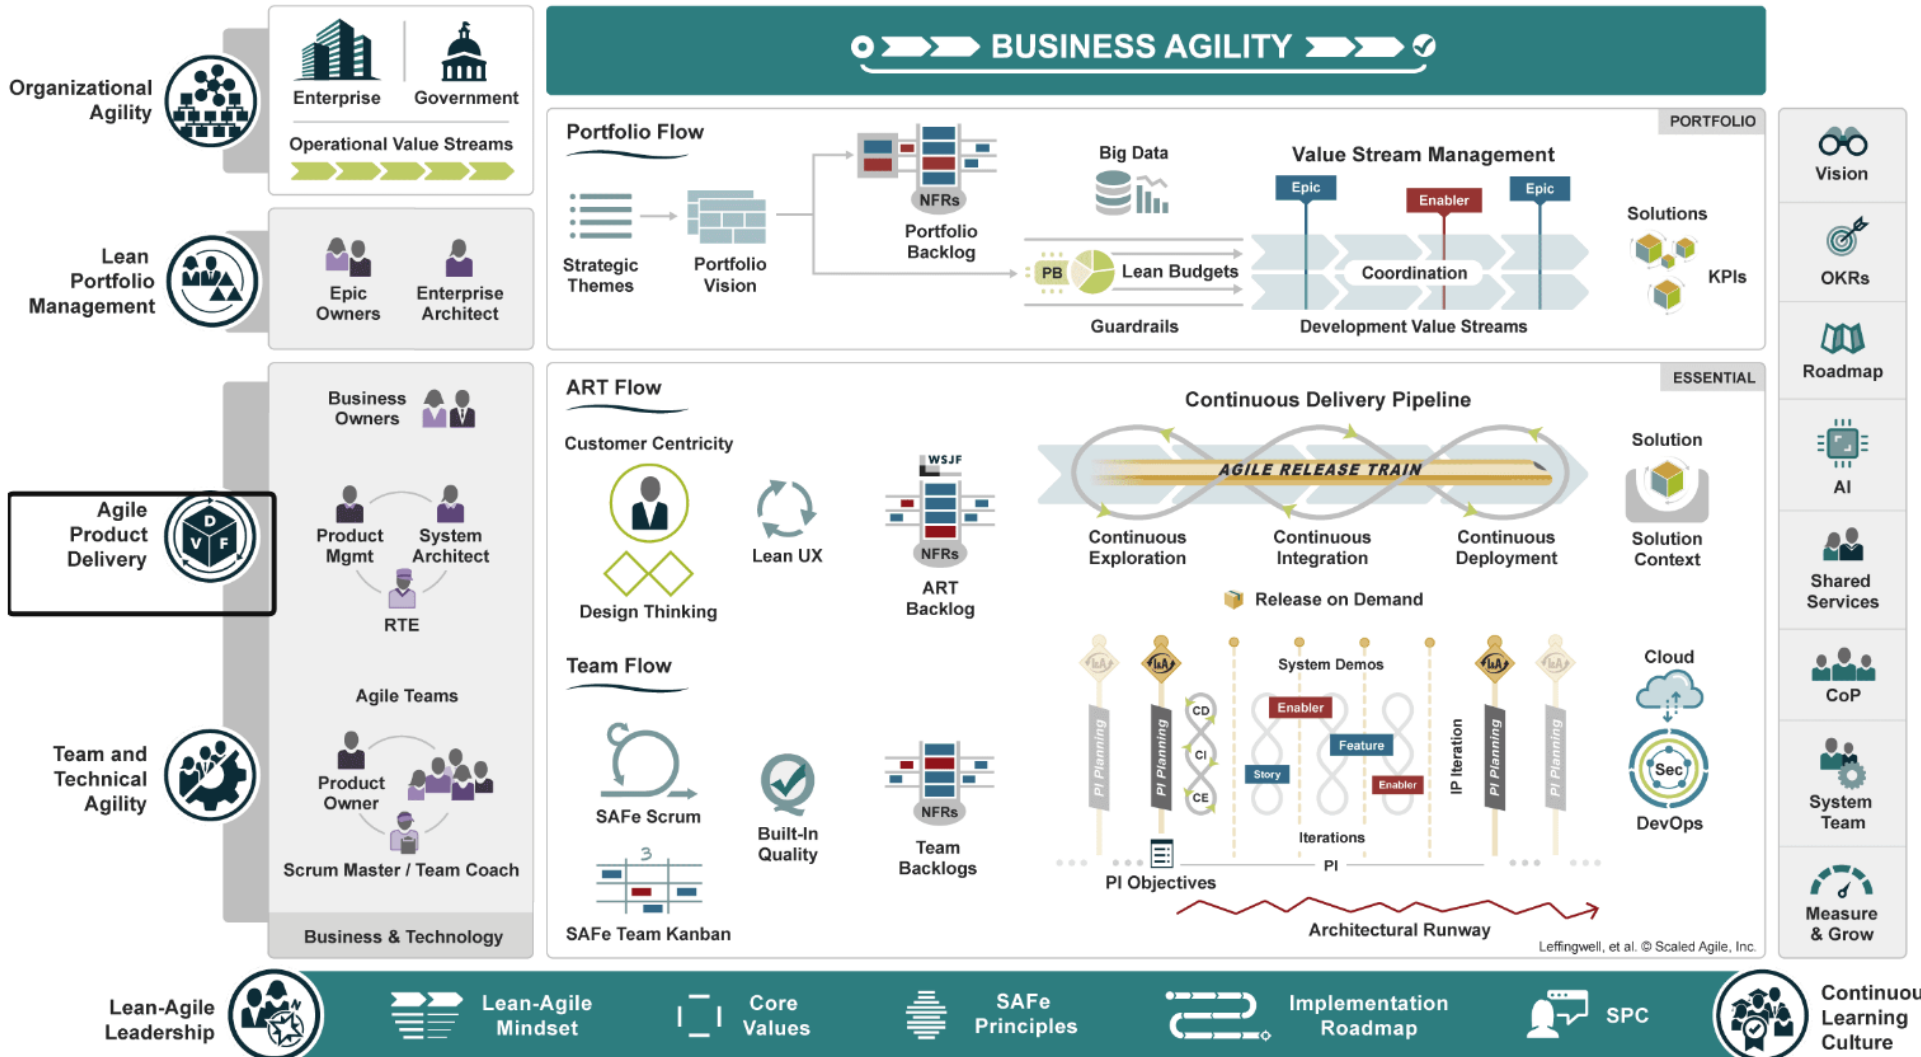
BUSINESS AGILITY

Organizational Agility

Enterprise

Government

Operational Value Streams

Lean Portfolio Management

Epic Owners

Enterprise Architect

Agile Product Delivery

D V F

Business Owners

Product Mgmt

System Architect

RTE

Agile Teams

Team and Technical Agility

Product Owner

Scrum Master / Team Coach

Business & Technology

PORTFOLIO

Portfolio Flow

Strategic Themes

Portfolio Vision

NFRs

Portfolio Backlog

Big Data

PB

Lean Budgets

Guardrails

Value Stream Management

Epic

Enabler

Epic

Coordination

Development Value Streams

Solutions

KPIs

ESSENTIAL

ART Flow

Customer Centricity

Design Thinking

Lean UX

WSJF

NFRs

ART Backlog

Continuous Delivery Pipeline

AGILE RELEASE TRAIN

Continuous Exploration

Continuous Integration

Continuous Deployment

Release on Demand

Solution

Solution Context

Team Flow

SAFe Scrum

Built-In Quality

SAFe Team Kanban

NFRs

Team Backlogs

PI Planning

PI Planning

CD

CI

CE

System Demos

Enabler

Feature

Story

Enabler

Iterations

IP Iteration

PI Planning

PI Planning

PI

PI Objectives

Architectural Runway

Cloud

Sec

DevOps

Leffingwell, et al. © Scaled Agile, Inc.

Vision

OKRs

Roadmap

AI

Shared Services

CoP

System Team

Measure & Grow

Lean-Agile Leadership

Lean-Agile Mindset

Core Values

SAFe Principles

Implementation Roadmap

SPC

Continuou Learning Culture